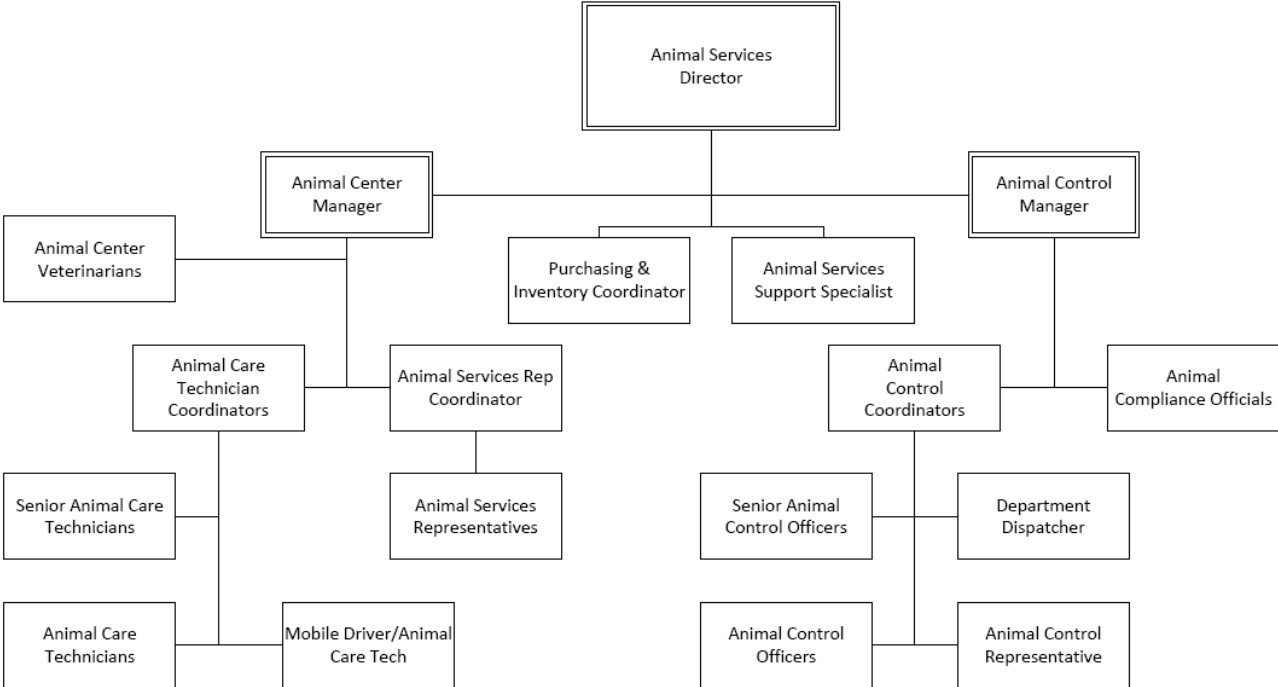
Animal Services Director

Animal Center Manager

Animal Control Manager

Animal Center Veterinarians

Purchasing & Inventory Coordinator

Animal Services Support Specialist

Animal Care Technician Coordinators

Animal Services Rep Coordinator

Animal Control Coordinators

Animal Compliance Officials

Senior Animal Care Technicians

Animal Services Representatives

Senior Animal Control Officers

Department Dispatcher

Animal Care Technicians

Mobile Driver/Animal Care Tech

Animal Control Officers

Animal Control Representative